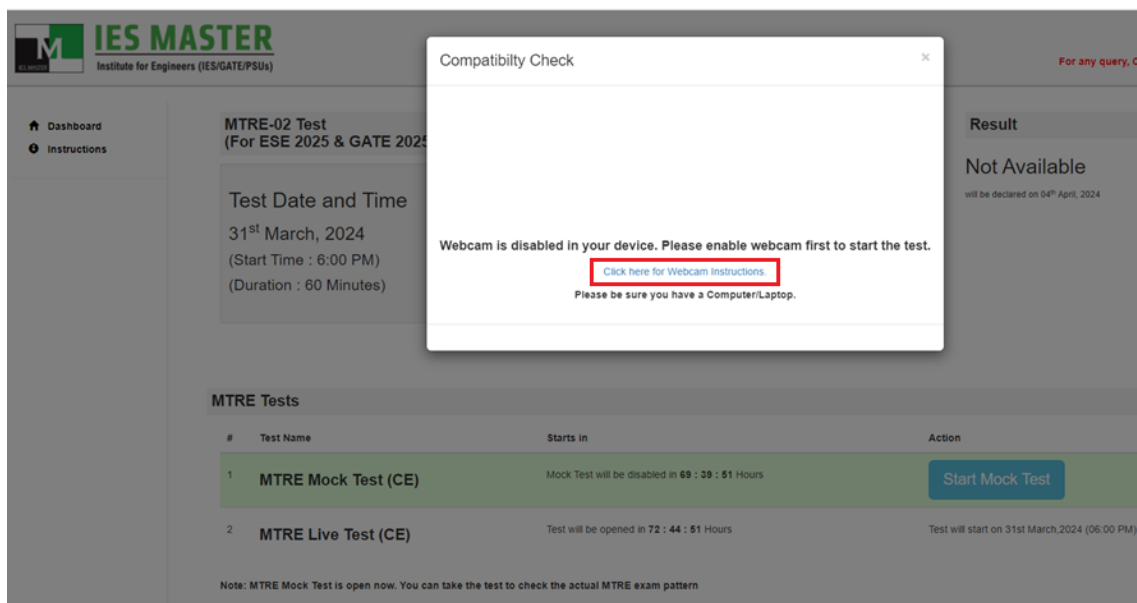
IES MASTER
Institute for Engineers (IES/GATE/PSUs)

For any query, C

Dashboard
Instructions

MTRE-02 Test
(For ESE 2025 & GATE 2025

Test Date and Time
31$^{st}$ March, 2024
(Start Time : 6:00 PM)
(Duration : 60 Minutes)

Compatibilty Check

×

Webcam is disabled in your device. Please enable webcam first to start the test.

Click here for Webcam Instructions.

Please be sure you have a Computer/Laptop.

Result

Not Available

will be declared on 04$^{th}$ April, 2024

MTRE Tests

| # | Test Name | Starts in | Action |
|---|---|---|---|
| 1 | MTRE Mock Test (CE) | Mock Test will be disabled in 69 : 39 : 51 Hours | Start Mock Test |
| 2 | MTRE Live Test (CE) | Test will be opened in 72 : 44 : 51 Hours | Test will start on 31st March,2024 (06:00 PM) |

Note: MTRE Mock Test is open now. You can take the test to check the actual MTRE exam pattern